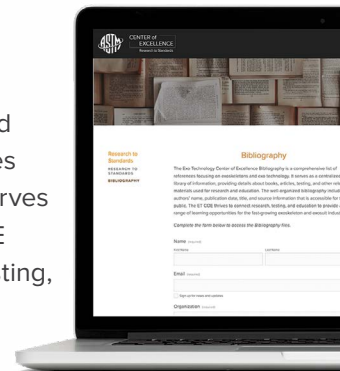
d
es
rves
E
ting,

ASTM CENTER of EXCELLENCE
Research to Standards

Research to Standards
RESEARCH TO STANDARDS
BIBLIOGRAPHY

Bibliography

The Exo Technology Center of Excellence Bibliography is a comprehensive list of references focusing on exoskeletons and exo technology. It serves as a centralized library of information, providing details about books, articles, testing, and other relevant materials used for research and education. The well-organized bibliography includes authors' name, publication date, title, and source information that is accessible to the public. The ET COE thrives to connect research, testing, and education to provide a range of learning opportunities for the fast-growing exoskeleton and exosuit industry.

Complete the form below to access the Bibliography files.

Name (required)
First Name
Last Name

Email (required)

Sign up for news and updates

Organization (required)